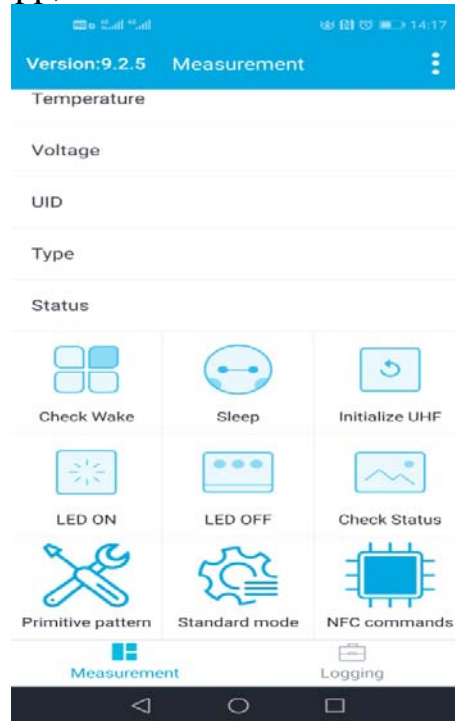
14:17

Version:9.2.5 Measurement

Temperature

Voltage

UID

Type

Status

Check Wake

Sleep

Initialize UHF

LED ON

LED OFF

Check Status

Primitive pattern

Standard mode

NFC commands

Measurement

Logging